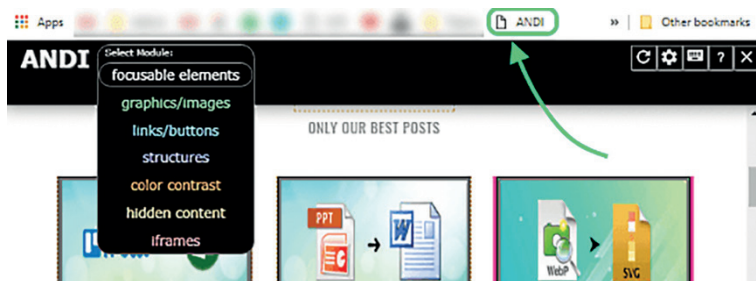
Apps

ANDI

» | Other bookmarks

ANDI

Select Module:

focusable elements

graphics/images

links/buttons

structures

color contrast

hidden content

iframes

? X

ONLY OUR BEST POSTS

PPT

W

WebP

SVG